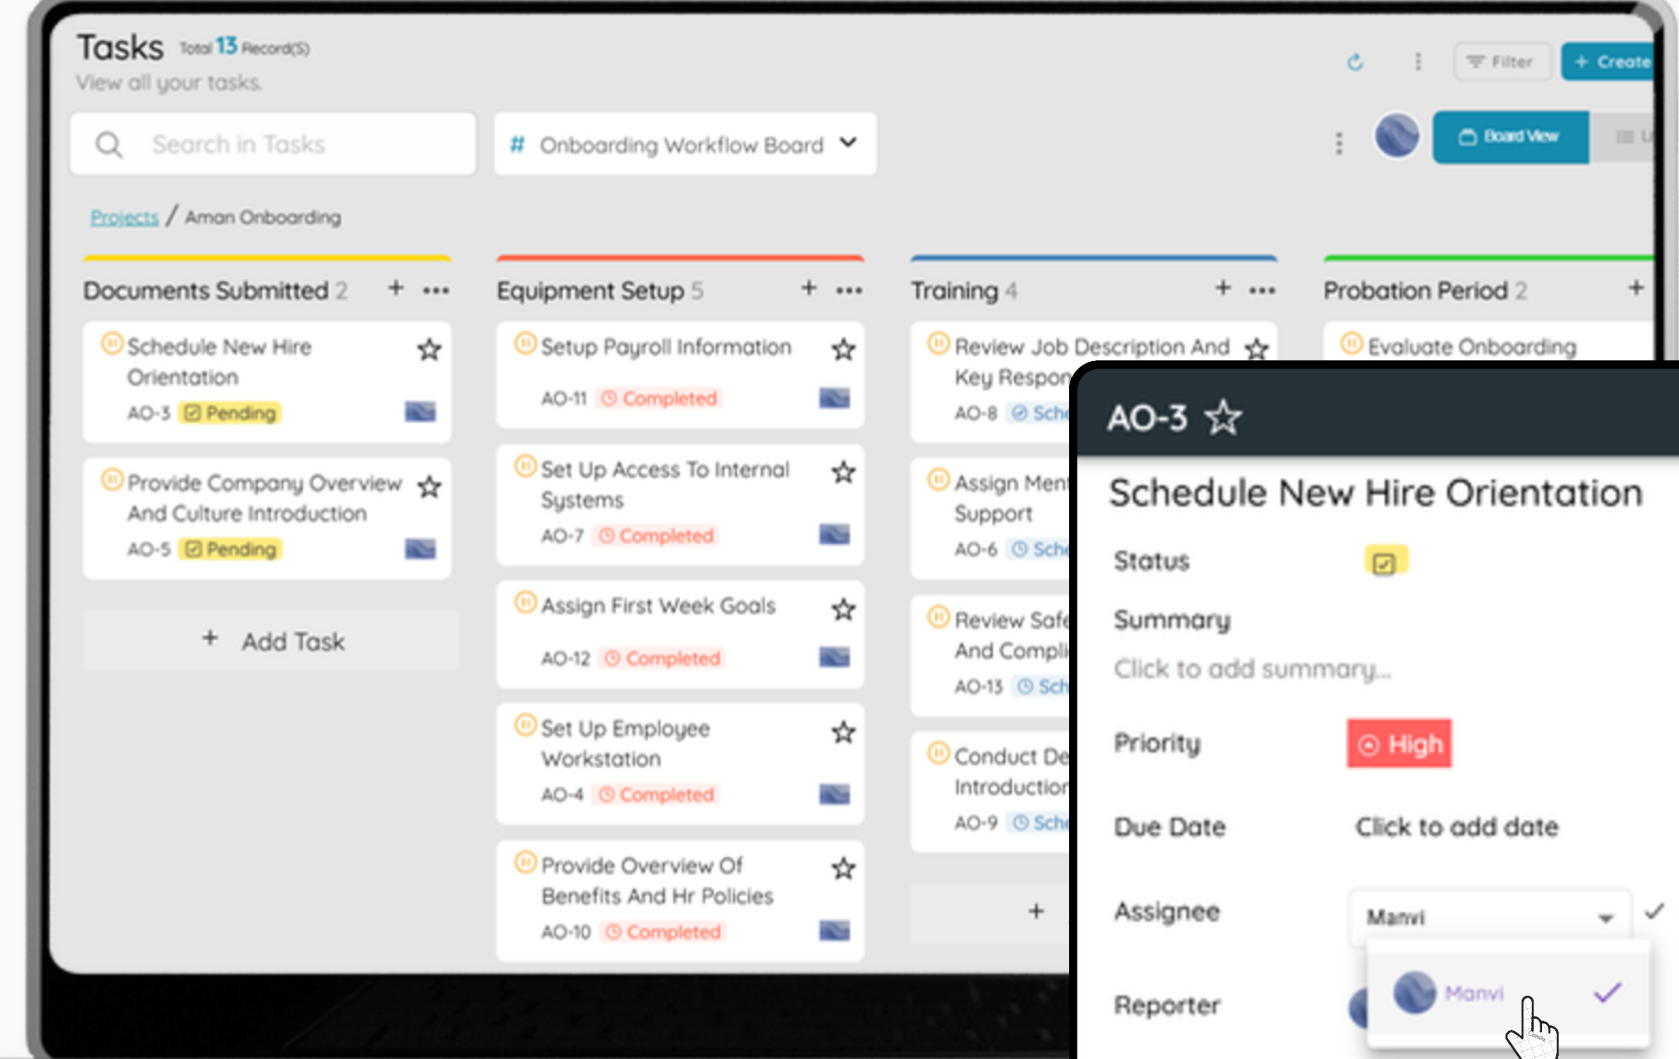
Tasks Total 13 Record(S)
View all your tasks.

Search in Tasks

# Onboarding Workflow Board

Filter
+ Create
Board View

Projects / Aman Onboarding

Documents Submitted 2

Schedule New Hire Orientation
AO-3 Pending

Provide Company Overview And Culture Introduction
AO-5 Pending

+ Add Task

Equipment Setup 5

Setup Payroll Information
AO-11 Completed

Set Up Access To Internal Systems
AO-7 Completed

Assign First Week Goals
AO-12 Completed

Set Up Employee Workstation
AO-4 Completed

Provide Overview Of Benefits And Hr Policies
AO-10 Completed

Training 4

Review Job Description And Key Respon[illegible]
AO-8 Sche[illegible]

Assign Men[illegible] Support
AO-6 Sche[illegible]

Review Safe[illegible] And Compl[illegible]
AO-13 Sch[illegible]

Conduct De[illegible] Introductio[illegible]
AO-9 Sche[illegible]

+

Probation Period 2

Evaluate Onboarding

AO-3

Schedule New Hire Orientation

Status

Summary
Click to add summary...

Priority High

Due Date Click to add date

Assignee Manvi

Manvi

Reporter